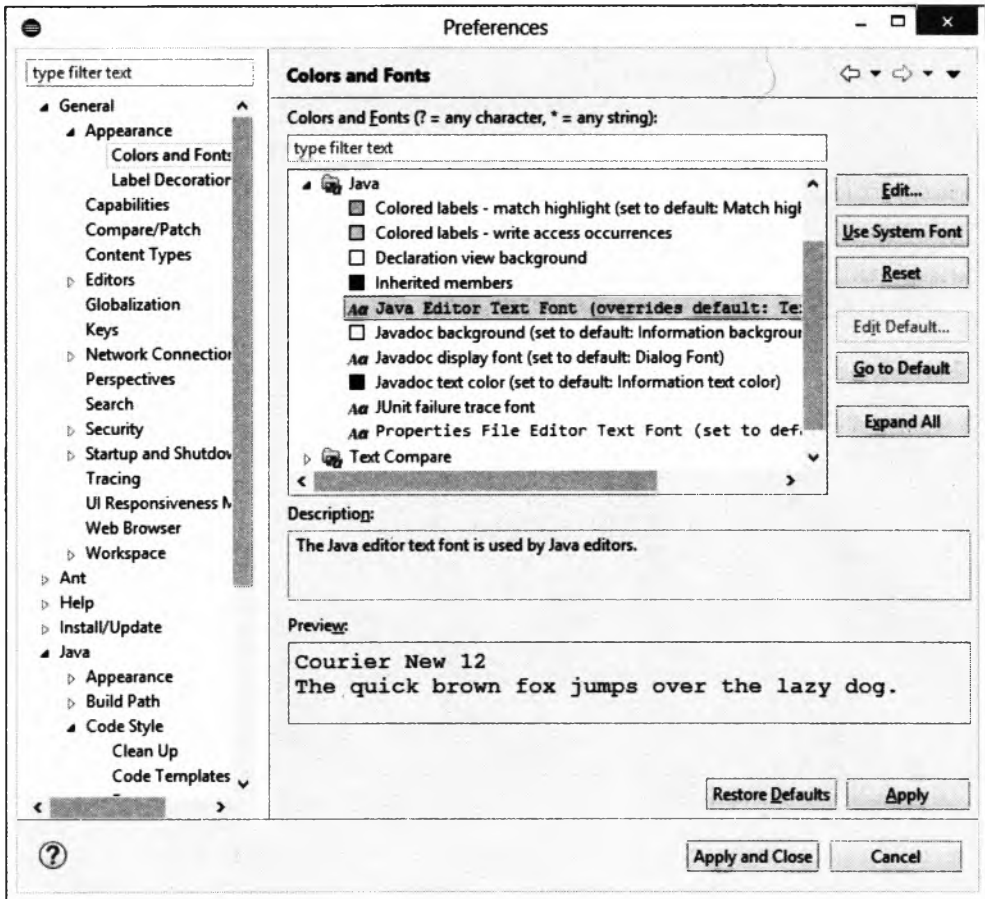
Preferences

type filter text

General
Appearance
Colors and Fonts
Label Decoratior
Capabilities
Compare/Patch
Content Types
Editors
Globalization
Keys
Network Connectior
Perspectives
Search
Security
Startup and Shutdov
Tracing
UI Responsiveness N
Web Browser
Workspace
Ant
Help
Install/Update
Java
Appearance
Build Path
Code Style
Clean Up
Code Templates

Colors and Fonts

Colors and Fonts (? = any character, * = any string):

type filter text

Java
Colored labels - match highlight (set to default: Match higl
Colored labels - write access occurrences
Declaration view background
Inherited members
Aa Java Editor Text Font (overrides default: Te:
Javadoc background (set to default: Information backgrour
Aa Javadoc display font (set to default: Dialog Font)
Javadoc text color (set to default: Information text color)
Aa JUnit failure trace font
Aa Properties File Editor Text Font (set to def:
Text Compare

Edit...
Use System Font
Reset
Edit Default...
Go to Default
Expand All

Description:

The Java editor text font is used by Java editors.

Preview:

Courier New 12
The quick brown fox jumps over the lazy dog.

Restore Defaults
Apply

Apply and Close
Cancel